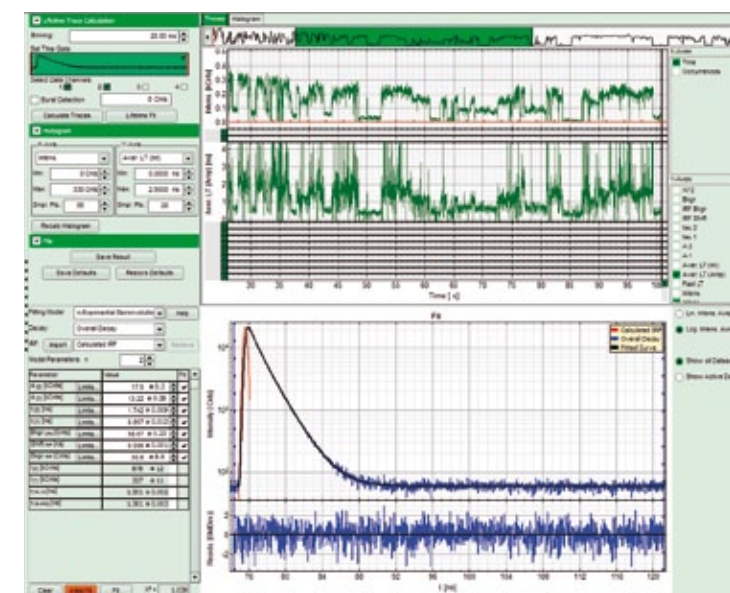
Lifetime Trace Calculation
Binning: 20.00 ms
Set Time Gate
Select Gate Channels
Burst Detection 0 CHz
Calculate Traces Lifetime Fit
Histogram
X-Axis Y-Axis
Intens Aver. LT (ns)
Min 0 CHz Min 0.000 ns
Max 300 CHz Max 2.500 ns
Displ. Pts. 50 Displ. Pts. 20
Recalc Histogram
Fit
Save Result
Save Defaults Restore Defaults

Traces Histogram

Intens [kCnts]
Aver. LT (Amp) [ns]
Time [s]
20 30 40 50 60 70 80 90 100

X-Scale
Time
Occurrence

Y-Axis
Aver. LT (ns)
Aver. LT (Amp)
Fast LT
Intens

Fitting Model: n-Exponential Reconvolution Help
Decay: Overall Decay
IRF Import Calculated IRF
Model Parameters: n 2

| Parameter | | Value | | Fit |
|---|---|---|---|---|
| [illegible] | Limits | 17.5 ± 0.2 | | ✔ |
| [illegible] | Limits | 13.22 ± 0.28 | | ✔ |
| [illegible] | Limits | 1.742 ± 0.009 | | ✔ |
| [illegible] | Limits | 0.807 ± 0.012 | | ✔ |
| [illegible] | Limits | 50.67 ± 0.20 | | ✔ |
| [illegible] | Limits | 0.586 ± 0.001 | | ✔ |
| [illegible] | Limits | 30.8 ± 8.6 | | ✔ |
| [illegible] | | 978 ± 12 | | |
| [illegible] | | 327 ± 11 | | |
| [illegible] | | 1.301 ± 0.002 | | |
| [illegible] | | 1.301 ± 0.003 | | |

Fit
Calculated IRF
Overall Decay
Fitted Curve
Intensity [Cnts]
Resid. [StdDev]
t [ns]
76 80 84 88 92 96 100 104 108 112 120

Lin. Intens. Axis
Log. Intens. Axis
Show all Decays
Show Active Decays

Clear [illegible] Fit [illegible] 1.028